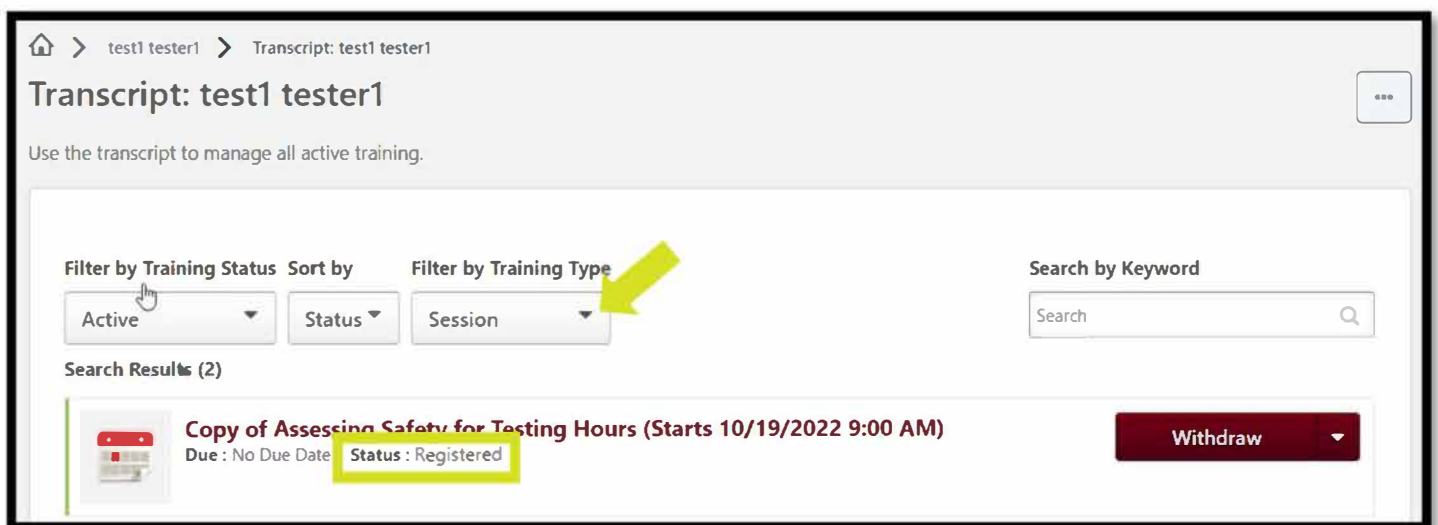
> test1 tester1 > Transcript: test1 tester1

Transcript: test1 tester1

...

Use the transcript to manage all active training.

Filter by Training Status
Active

Sort by
Status

Filter by Training Type
Session

Search by Keyword
Search

Search Results (2)

Copy of Assessing Safety for Testing Hours (Starts 10/19/2022 9:00 AM)
Due : No Due Date Status : Registered

Withdraw